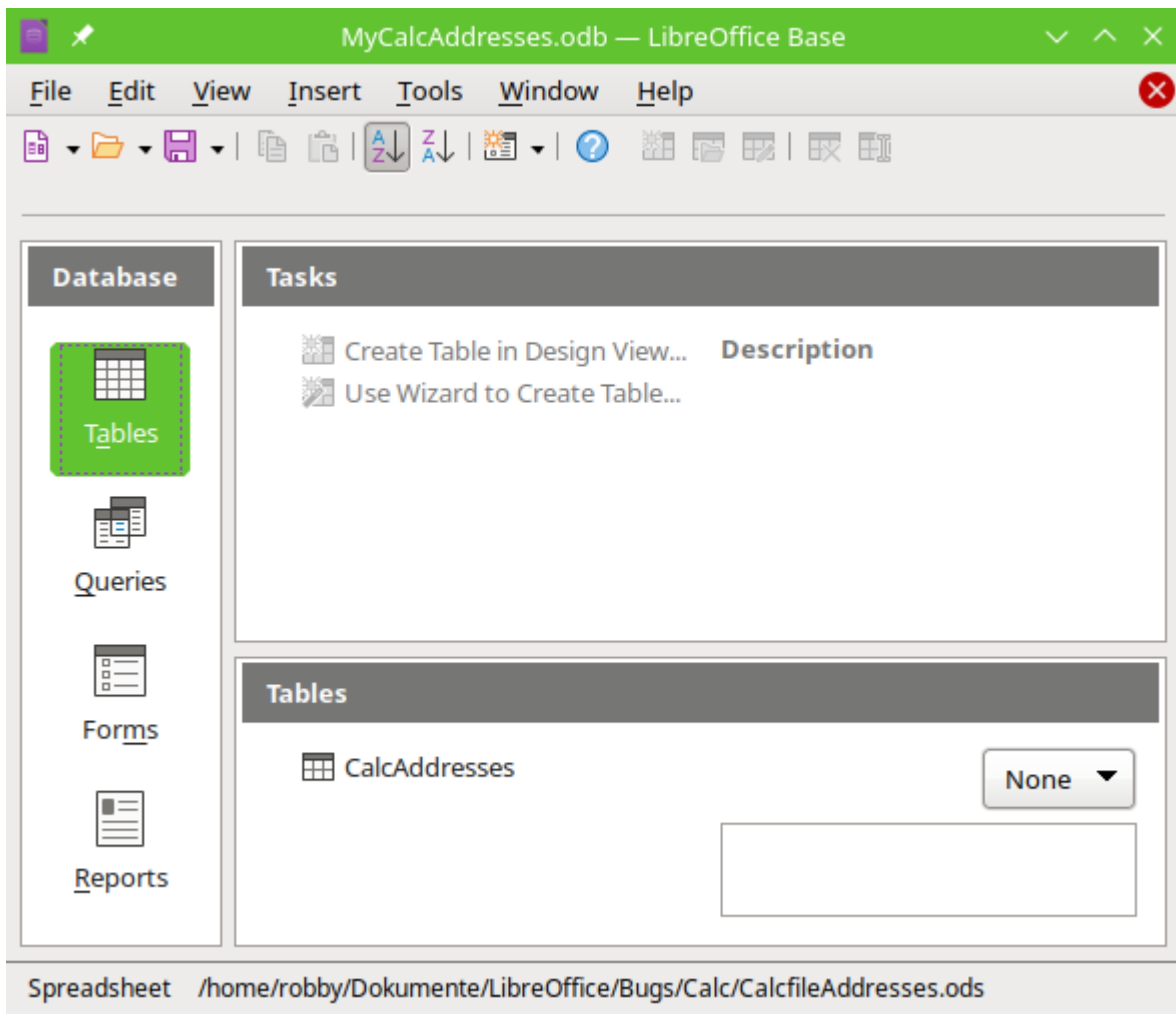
MyCalcAddresses.odb — LibreOffice Base

File Edit View Insert Tools Window Help

Database

Tables

Queries

Forms

Reports

Tasks

Create Table in Design View...
Use Wizard to Create Table...

Description

Tables

CalcAddresses

None

Spreadsheet /home/robby/Dokumente/LibreOffice/Bugs/Calc/CalcfileAddresses.ods